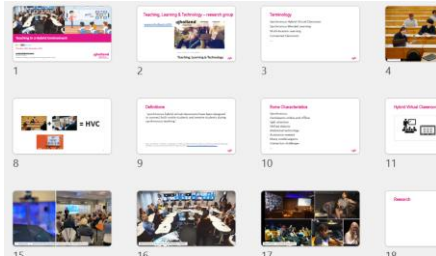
Teaching in a hybrid environment

1

Teaching, Learning & Technology – research group

Teaching Learning & Technology

2

Terminology

3

4

= HVC

8

Definitions

9

Some Characteristics

10

Hybrid Virtual Classroo

11

15

16

17

Research

18